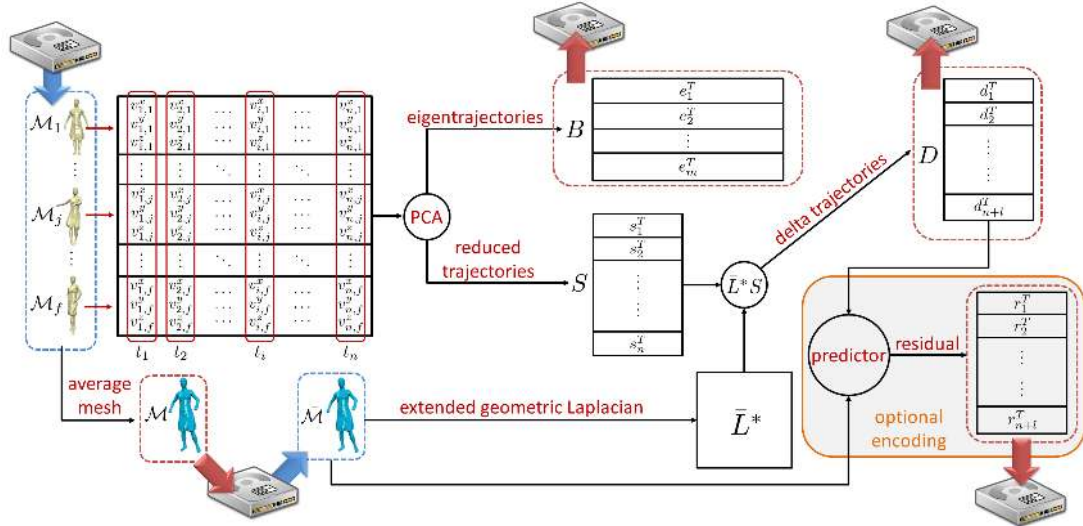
$\mathcal{M}_1$

$\mathcal{M}_j$

$\mathcal{M}_f$

| $v^x_{1,1}$ $v^y_{1,1}$ $v^z_{1,1}$ | $v^x_{2,1}$ $v^y_{2,1}$ $v^z_{2,1}$ | $\cdots$ | $v^x_{i,1}$ $v^y_{i,1}$ $v^z_{i,1}$ | $\cdots$ | $v^x_{n,1}$ $v^y_{n,1}$ $v^z_{n,1}$ |
|---|---|---|---|---|---|
| $\vdots$ | $\vdots$ | $\ddots$ | $\vdots$ | $\ddots$ | $\vdots$ |
| $v^x_{1,j}$ $v^y_{1,j}$ $v^z_{1,j}$ | $v^x_{2,j}$ $v^y_{2,j}$ $v^z_{2,j}$ | $\cdots$ | $v^x_{i,j}$ $v^y_{i,j}$ $v^z_{i,j}$ | $\cdots$ | $v^x_{n,j}$ $v^y_{n,j}$ $v^z_{n,j}$ |
| $\vdots$ | $\vdots$ | $\ddots$ | $\vdots$ | $\ddots$ | $\vdots$ |
| $v^x_{1,f}$ $v^y_{1,f}$ $v^z_{1,f}$ | $v^x_{2,f}$ $v^y_{2,f}$ $v^z_{2,f}$ | $\cdots$ | $v^x_{i,f}$ $v^y_{i,f}$ $v^z_{i,f}$ | $\cdots$ | $v^x_{n,f}$ $v^y_{n,f}$ $v^z_{n,f}$ |

$t_1$ $t_2$ $t_i$ $t_n$

PCA

eigentrajectories

$B$

$e_1^T$
$e_2^T$
$\vdots$
$e_m^T$

reduced trajectories

$S$

$s_1^T$
$s_2^T$
$\vdots$
$s_n^T$

$\bar{L}^*S$

delta trajectories

$D$

$d_1^T$
$d_2^T$
$\vdots$
$d_{n+i}^T$

predictor

residual

$r_1^T$
$r_2^T$
$\vdots$
$\vdots$
$r_{n+i}^T$

optional encoding

average mesh

$\mathcal{M}$

$\bar{\mathcal{M}}$

extended geometric Laplacian

$\bar{L}^*$